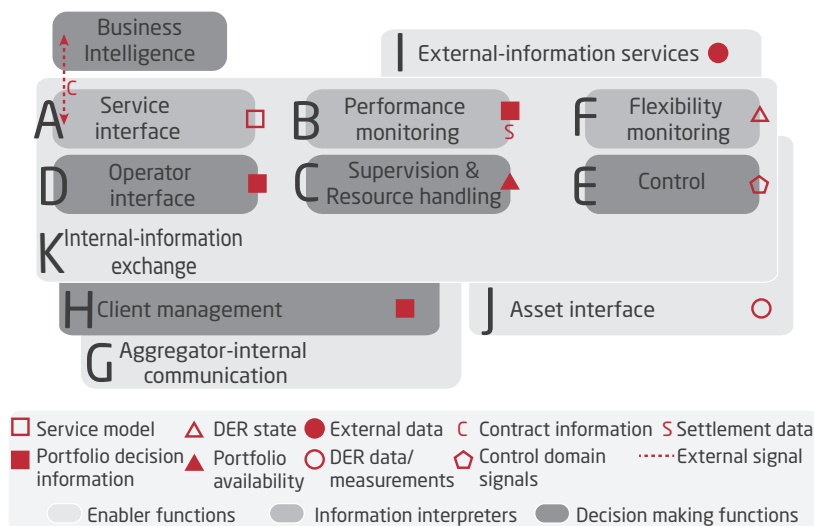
Business Intelligence

I External-information services

C

A Service interface

B Performance monitoring

S

F Flexibility monitoring

D Operator interface

C Supervision & Resource handling

E Control

K Internal-information exchange

H Client management

J Asset interface

G Aggregator-internal communication

Service model
DER state
External data
C Contract information
S Settlement data
Portfolio decision information
Portfolio availability
DER data/ measurements
Control domain signals
External signal

Enabler functions
Information interpreters
Decision making functions